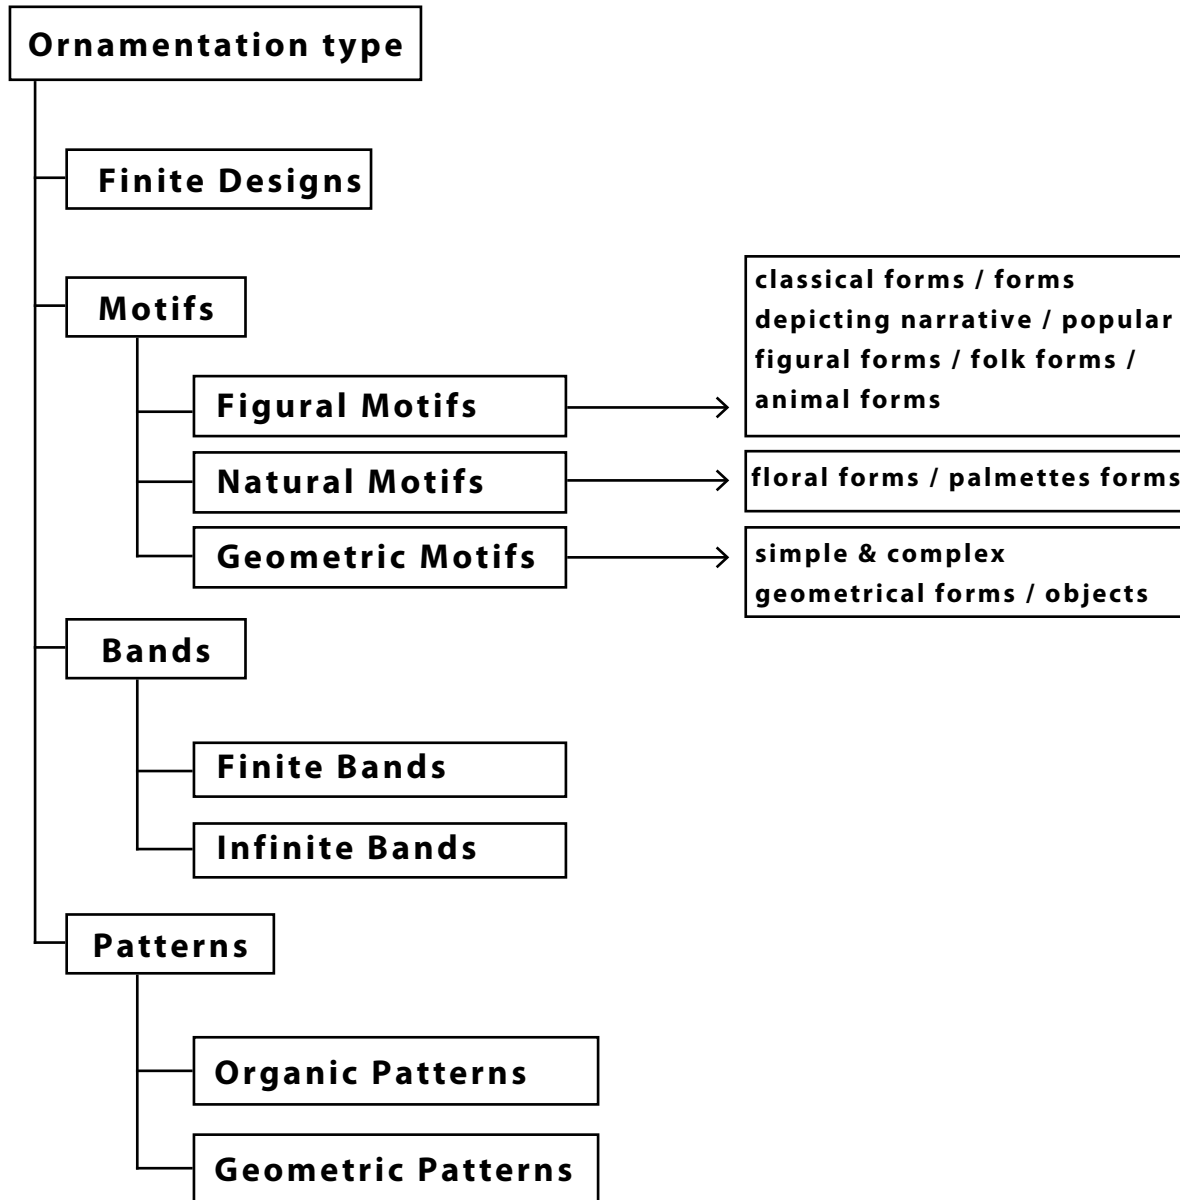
Ornamentation type

Finite Designs

Motifs

Figural Motifs

classical forms / forms depicting narrative / popular figural forms / folk forms / animal forms

Natural Motifs

floral forms / palmettes forms

Geometric Motifs

simple & complex geometrical forms / objects

Bands

Finite Bands

Infinite Bands

Patterns

Organic Patterns

Geometric Patterns